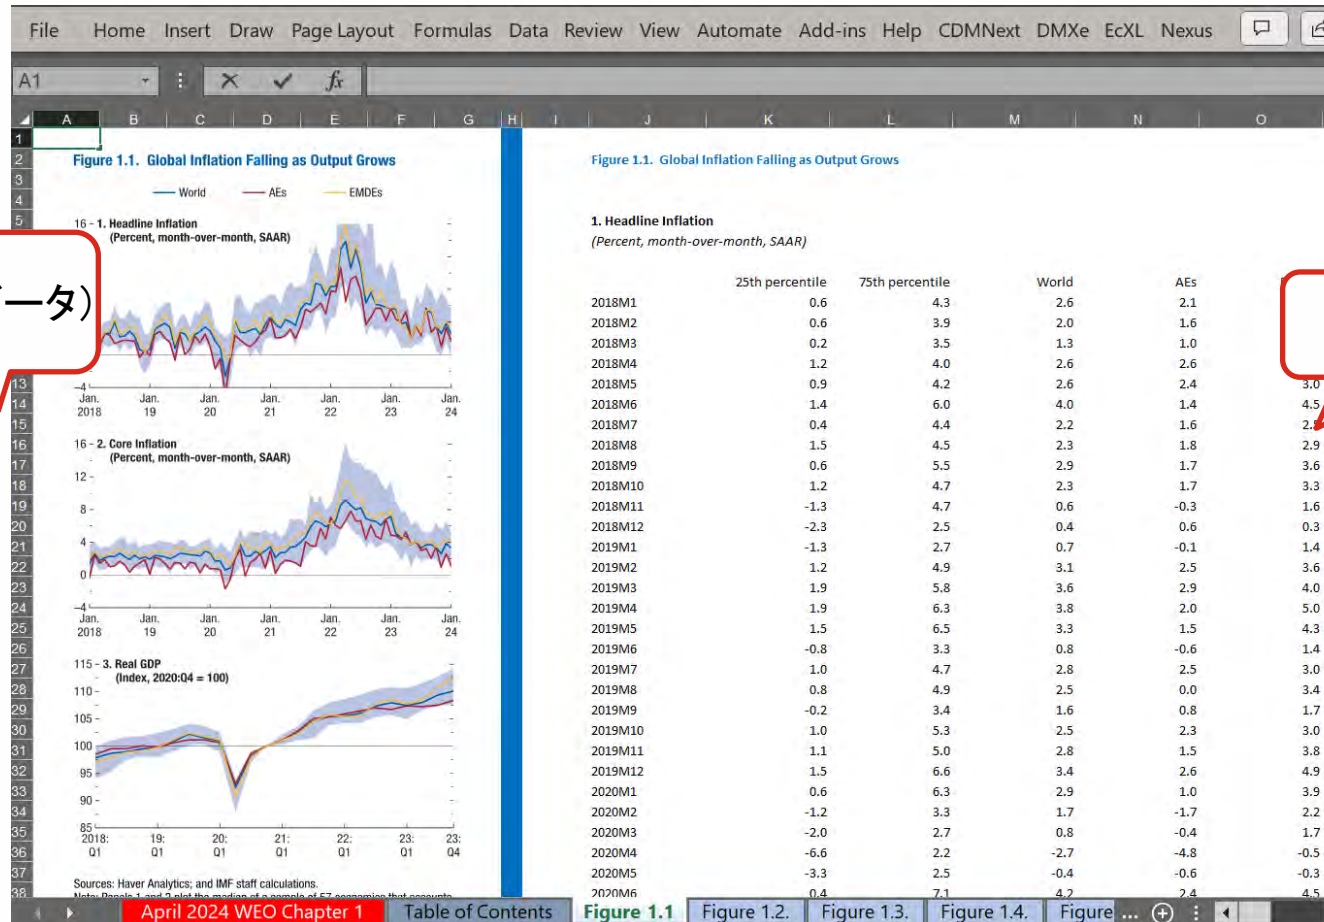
File Home Insert Draw Page Layout Formulas Data Review View Automate Add-ins Help CDMNext DMXe EcXL Nexus

A1

A B C D E F G H I J K L M N O

Figure 1.1. Global Inflation Falling as Output Grows

World AEs EMDEs

16 – 1. Headline Inflation (Percent, month-over-month, SAAR)

ータ)

–4 Jan. 2018 Jan. 19 Jan. 20 Jan. 21 Jan. 22 Jan. 23 Jan. 24

16 – 2. Core Inflation (Percent, month-over-month, SAAR)

12 – 8 – 4 – 0 – –4

Jan. 2018 Jan. 19 Jan. 20 Jan. 21 Jan. 22 Jan. 23 Jan. 24

115 – 3. Real GDP (Index, 2020:Q4 = 100)

110 – 105 – 100 – 95 – 90 – 85

2018: Q1 19: Q1 20: Q1 21: Q1 22: Q1 23: Q1 23: Q4

Sources: Haver Analytics; and IMF staff calculations.

Figure 1.1. Global Inflation Falling as Output Grows

1. Headline Inflation
(Percent, month-over-month, SAAR)

| | 25th percentile | 75th percentile | World | AEs | |
|---|---|---|---|---|---|
| 2018M1 | 0.6 | 4.3 | 2.6 | 2.1 | |
| 2018M2 | 0.6 | 3.9 | 2.0 | 1.6 | |
| 2018M3 | 0.2 | 3.5 | 1.3 | 1.0 | |
| 2018M4 | 1.2 | 4.0 | 2.6 | 2.6 | |
| 2018M5 | 0.9 | 4.2 | 2.6 | 2.4 | 3.0 |
| 2018M6 | 1.4 | 6.0 | 4.0 | 1.4 | 4.5 |
| 2018M7 | 0.4 | 4.4 | 2.2 | 1.6 | 2.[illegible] |
| 2018M8 | 1.5 | 4.5 | 2.3 | 1.8 | 2.9 |
| 2018M9 | 0.6 | 5.5 | 2.9 | 1.7 | 3.6 |
| 2018M10 | 1.2 | 4.7 | 2.3 | 1.7 | 3.3 |
| 2018M11 | -1.3 | 4.7 | 0.6 | -0.3 | 1.6 |
| 2018M12 | -2.3 | 2.5 | 0.4 | 0.6 | 0.3 |
| 2019M1 | -1.3 | 2.7 | 0.7 | -0.1 | 1.4 |
| 2019M2 | 1.2 | 4.9 | 3.1 | 2.5 | 3.6 |
| 2019M3 | 1.9 | 5.8 | 3.6 | 2.9 | 4.0 |
| 2019M4 | 1.9 | 6.3 | 3.8 | 2.0 | 5.0 |
| 2019M5 | 1.5 | 6.5 | 3.3 | 1.5 | 4.3 |
| 2019M6 | -0.8 | 3.3 | 0.8 | -0.6 | 1.4 |
| 2019M7 | 1.0 | 4.7 | 2.8 | 2.5 | 3.0 |
| 2019M8 | 0.8 | 4.9 | 2.5 | 0.0 | 3.4 |
| 2019M9 | -0.2 | 3.4 | 1.6 | 0.8 | 1.7 |
| 2019M10 | 1.0 | 5.3 | 2.5 | 2.3 | 3.0 |
| 2019M11 | 1.1 | 5.0 | 2.8 | 1.5 | 3.8 |
| 2019M12 | 1.5 | 6.6 | 3.4 | 2.6 | 4.9 |
| 2020M1 | 0.6 | 6.3 | 2.9 | 1.0 | 3.9 |
| 2020M2 | -1.2 | 3.3 | 1.7 | -1.7 | 2.2 |
| 2020M3 | -2.0 | 2.7 | 0.8 | -0.4 | 1.7 |
| 2020M4 | -6.6 | 2.2 | -2.7 | -4.8 | -0.5 |
| 2020M5 | -3.3 | 2.5 | -0.4 | -0.6 | -0.3 |
| 2020M6 | 0.4 | 7.1 | 4.2 | 2.4 | 4.5 |

April 2024 WEO Chapter 1 | Table of Contents | Figure 1.1 | Figure 1.2. | Figure 1.3. | Figure 1.4. | Figure ...